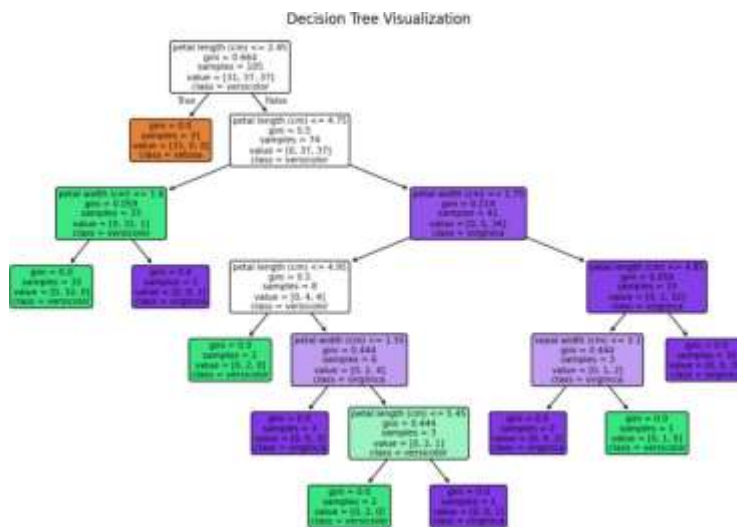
Decision Tree Visualization

petal length (cm) <= 2.45
gini = 0.664
samples = 105
value = [31, 37, 37]
class = versicolor

True

False

gini = 0.0
samples = 31
value = [31, 0, 0]
class = setosa

petal length (cm) <= 4.75
gini = 0.5
samples = 74
value = [0, 37, 37]
class = versicolor

petal width (cm) <= 1.6
gini = 0.059
samples = 33
value = [0, 32, 1]
class = versicolor

petal width (cm) <= 1.75
gini = 0.214
samples = 41
value = [0, 5, 36]
class = virginica

gini = 0.0
samples = 32
value = [0, 32, 0]
class = versicolor

gini = 0.0
samples = 1
value = [0, 0, 1]
class = virginica

petal length (cm) <= 4.95
gini = 0.5
samples = 8
value = [0, 4, 4]
class = versicolor

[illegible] length (cm) <= 4.85
gini = 0.059
samples = 33
value = [0, 1, 32]
class = virginica

gini = 0.0
samples = 1
value = [0, 1, 0]
class = versicolor

petal width (cm) <= 1.55
gini = 0.444
samples = 6
value = [0, 2, 4]
class = virginica

sepal width (cm) <= 3.1
gini = 0.444
samples = 3
value = [0, 1, 2]
class = virginica

gini = 0.0
samples = 30
value = [0, 0, 30]
class = virginica

gini = 0.0
samples = 3
value = [0, 0, 3]
class = virginica

petal length (cm) <= 5.45
gini = 0.444
samples = 3
value = [0, 2, 1]
class = versicolor

gini = 0.0
samples = 2
value = [0, 0, 2]
class = virginica

gini = 0.0
samples = 1
value = [0, 1, 0]
class = versicolor

gini = 0.0
samples = 2
value = [0, 2, 0]
class = versicolor

gini = 0.0
samples = 1
value = [0, 0, 1]
class = virginica